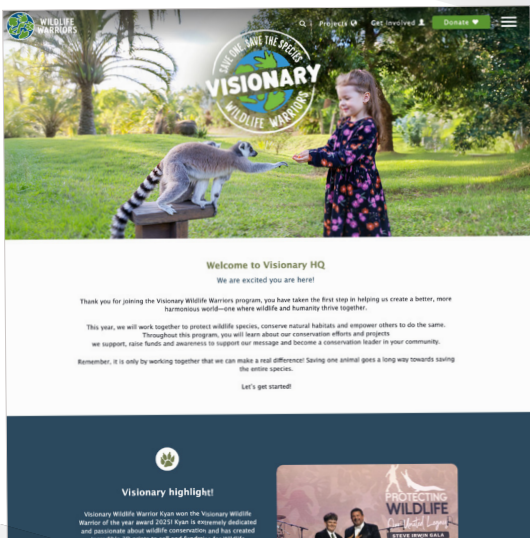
WILDLIFE WARRIORS

Projects Get Involved Donate

SAVE ONE, SAVE THE SPECIES
VISIONARY
WILDLIFE WARRIORS

Welcome to Visionary HQ

We are excited you are here!

Thank you for joining the Visionary Wildlife Warriors program, you have taken the first step in helping us create a better, more harmonious world—one where wildlife and humanity thrive together.

This year, we will work together to protect wildlife species, conserve natural habitats and empower others to do the same. Throughout this program, you will learn about our conservation efforts and projects we support, raise funds and awareness to support our message and become a conservation leader in your community.

Remember, it is only by working together that we can make a real difference! Saving one animal goes a long way towards saving the entire species.

Let's get started!

Visionary highlight

Visionary Wildlife Warrior Kyan won the Visionary Wildlife Warrior of the year award 2025! Kyan is extremely dedicated and passionate about wildlife conservation and has created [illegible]

PROTECTING WILDLIFE
Our Untold Legacy
STEVE IRWIN GALA